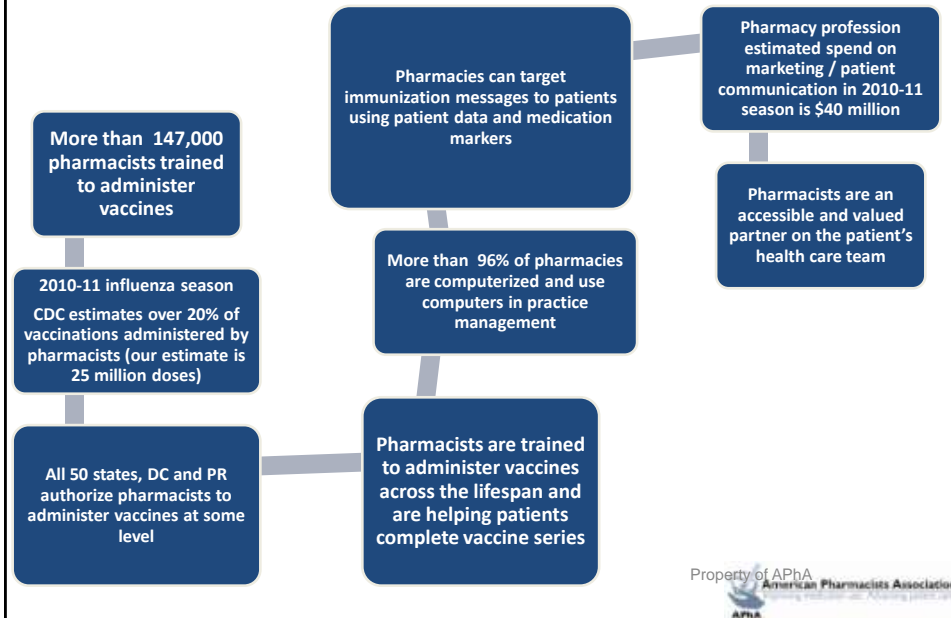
More than 147,000 pharmacists trained to administer vaccines

2010-11 influenza season

CDC estimates over 20% of vaccinations administered by pharmacists (our estimate is 25 million doses)

All 50 states, DC and PR authorize pharmacists to administer vaccines at some level

Pharmacists are trained to administer vaccines across the lifespan and are helping patients complete vaccine series

More than 96% of pharmacies are computerized and use computers in practice management

Pharmacies can target immunization messages to patients using patient data and medication markers

Pharmacy profession estimated spend on marketing / patient communication in 2010-11 season is $40 million

Pharmacists are an accessible and valued partner on the patient's health care team

Property of APhA

American Pharmacists Association

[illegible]

APhA